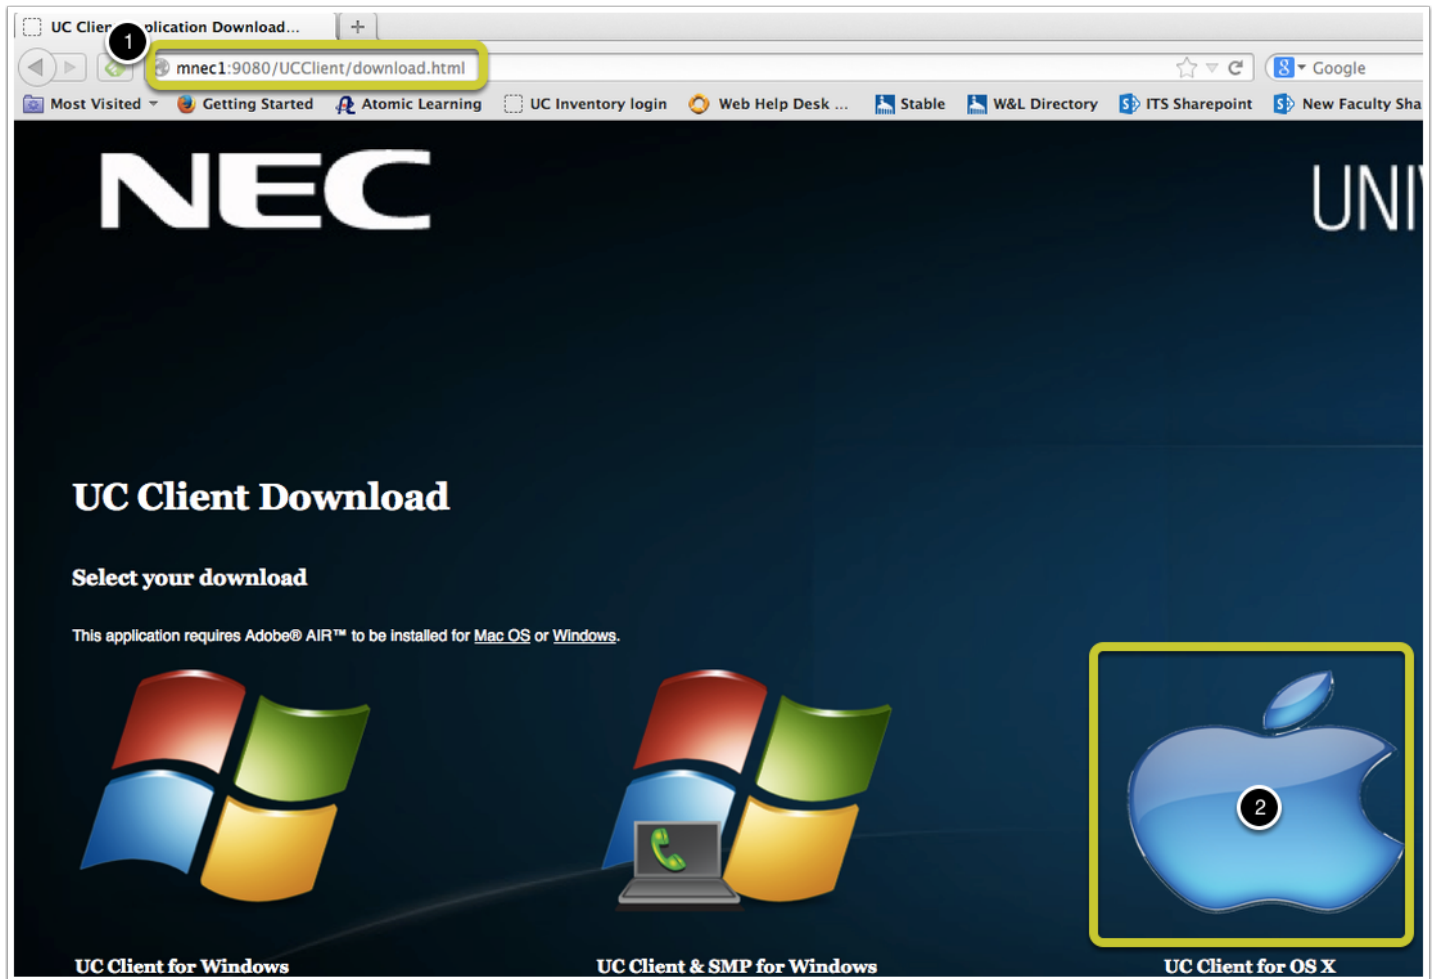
UC Clien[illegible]plication Download...

1

mnec1:9080/UCClient/download.html

Google

Most Visited Getting Started Atomic Learning UC Inventory login Web Help Desk ... Stable W&L Directory ITS Sharepoint New Faculty Sha

NEC

UNI

UC Client Download

Select your download

This application requires Adobe® AIR™ to be installed for Mac OS or Windows.

2

UC Client for Windows

UC Client & SMP for Windows

UC Client for OS X